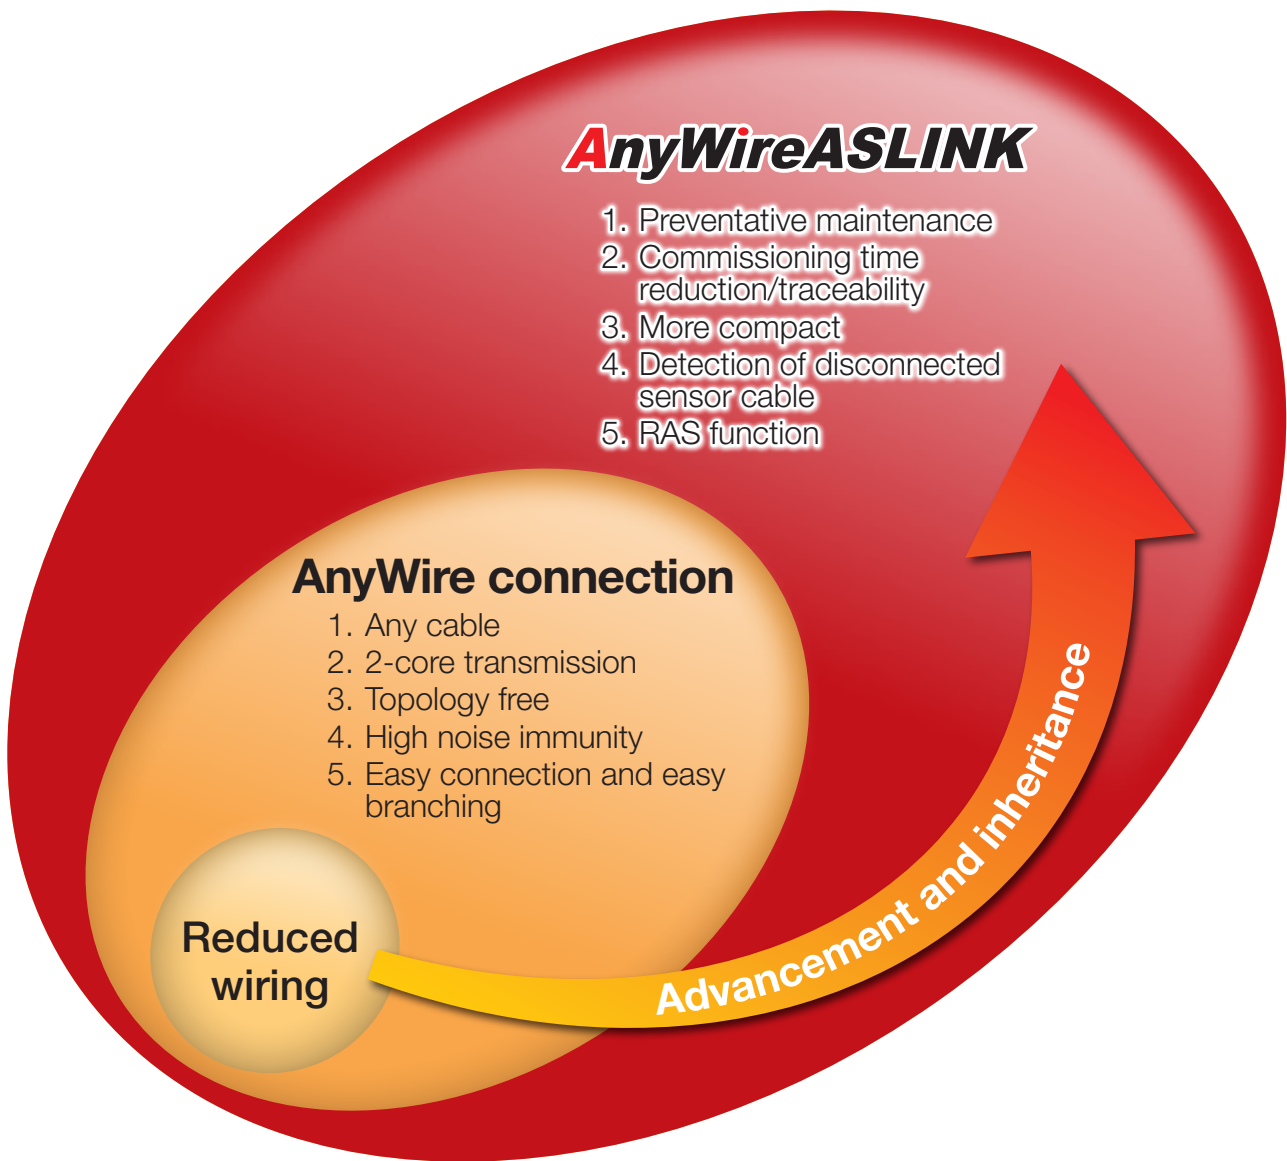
AnyWireASLINK

1. Preventative maintenance
2. Commissioning time reduction/traceability
3. More compact
4. Detection of disconnected sensor cable
5. RAS function

AnyWire connection

1. Any cable
2. 2-core transmission
3. Topology free
4. High noise immunity
5. Easy connection and easy branching

Reduced wiring

Advancement and inheritance